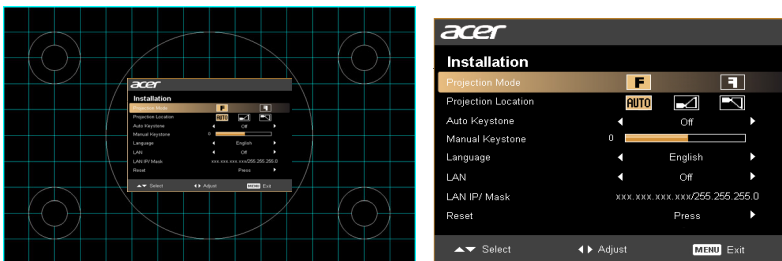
acer
Installation
Projection Mode
Projection Location
AUTO
Auto Keystone
Off
Manual Keystone
0
Language
English
LAN
Off
LAN IP/ Mask
xxx.xxx.xxx.xxx/255.255.255.0
Reset
Press
Select
Adjust
MENU
Exit

acer
Installation
Projection Mode
Projection Location
AUTO
Auto Keystone
Off
Manual Keystone
0
Language
English
LAN
Off
LAN IP/ Mask
xxx.xxx.xxx.xxx/255.255.255.0
Reset
Press
Select
Adjust
MENU
Exit